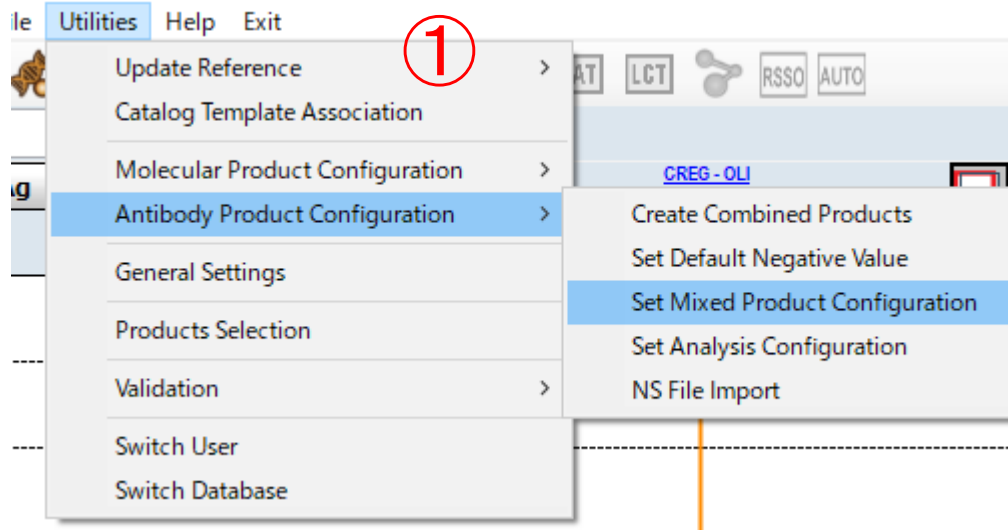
ile Utilities Help Exit

①

AT LCT RSSO AUTO

Update Reference
Catalog Template Association
Molecular Product Configuration
Antibody Product Configuration
General Settings
Products Selection
Validation
Switch User
Switch Database

ng

CREG - OLI

Create Combined Products
Set Default Negative Value
Set Mixed Product Configuration
Set Analysis Configuration
NS File Import